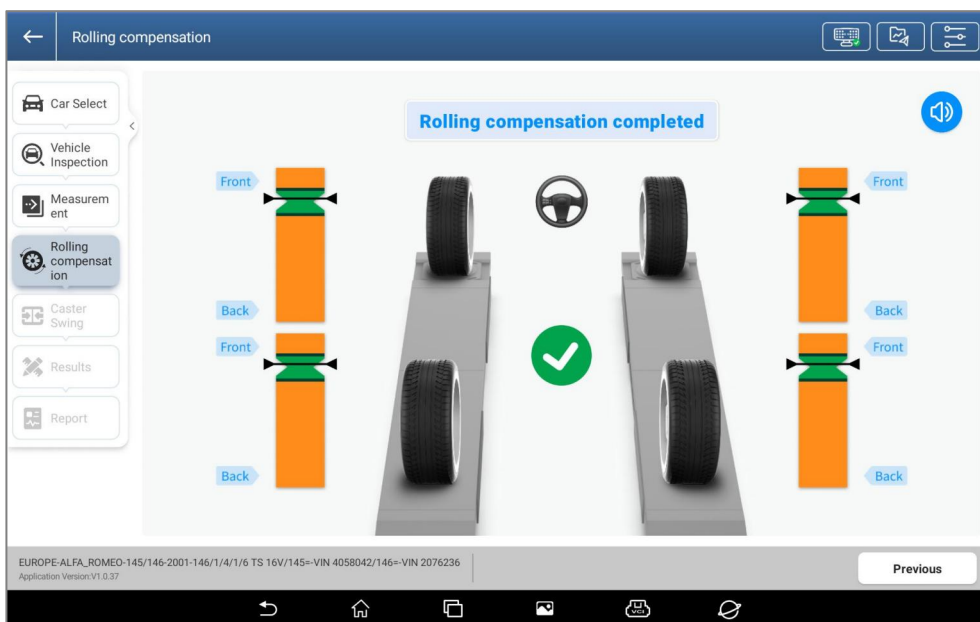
Rolling compensation

Car Select

Vehicle Inspection

Measurement

Rolling compensation

Caster Swing

Results

Report

Rolling compensation completed

Front

Back

Front

Back

Front

Back

Front

Back

EUROPE-ALFA_ROMEO-145/146-2001-146/1/4/1/6 TS 16V/145=-VIN 4058042/146=-VIN 2076236
Application Version:V1.0.37

Previous